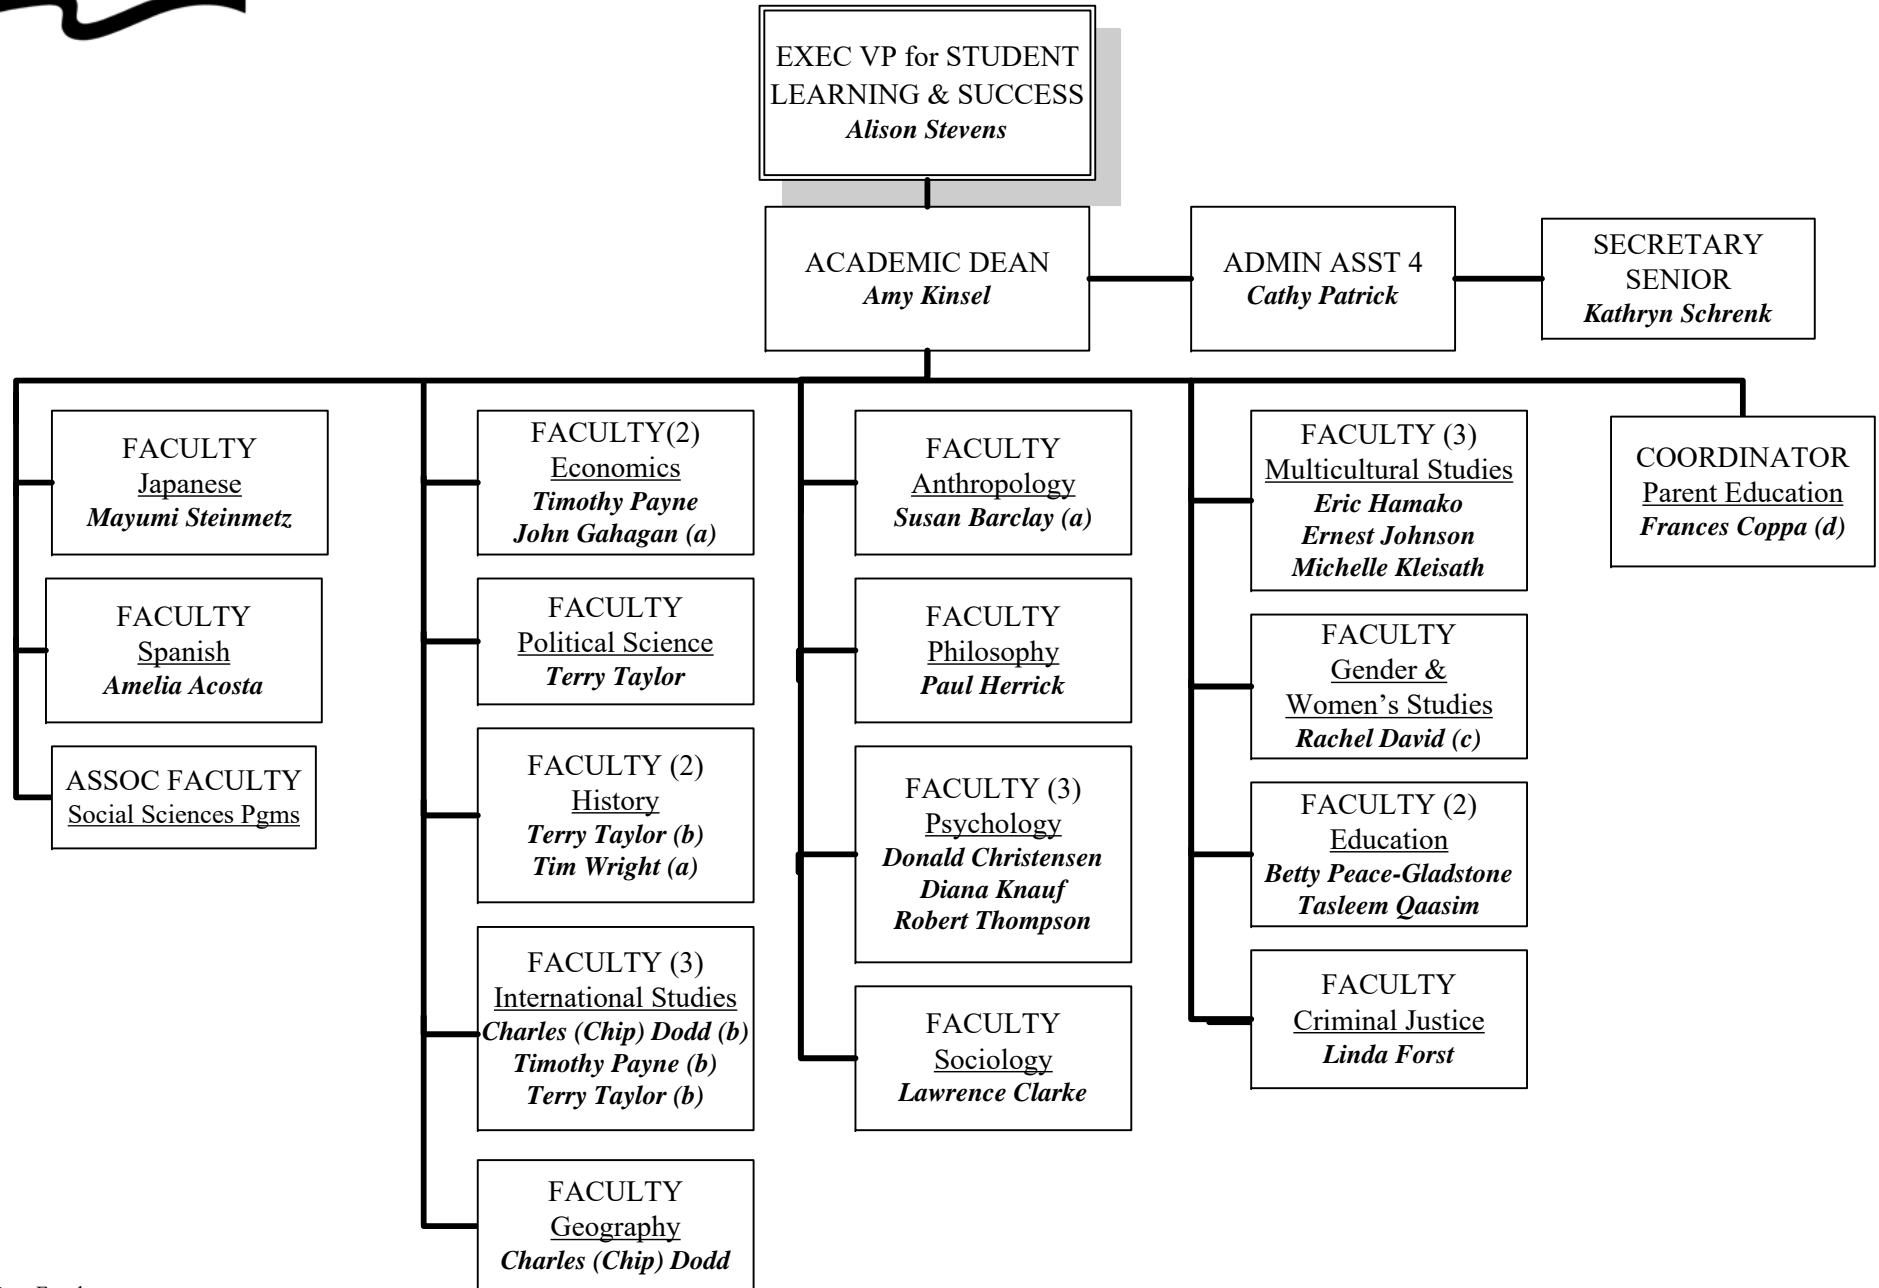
EXEC VP for STUDENT LEARNING & SUCCESS
*Alison Stevens*

ACADEMIC DEAN
*Amy Kinsel*

ADMIN ASST 4
*Cathy Patrick*

SECRETARY SENIOR
*Kathryn Schrenk*

FACULTY
Japanese
*Mayumi Steinmetz*

FACULTY
Spanish
*Amelia Acosta*

ASSOC FACULTY
Social Sciences Pgms

FACULTY(2)
Economics
*Timothy Payne*
*John Gahagan (a)*

FACULTY
Political Science
*Terry Taylor*

FACULTY (2)
History
*Terry Taylor (b)*
*Tim Wright (a)*

FACULTY (3)
International Studies
*Charles (Chip) Dodd (b)*
*Timothy Payne (b)*
*Terry Taylor (b)*

FACULTY
Geography
*Charles (Chip) Dodd*

FACULTY
Anthropology
*Susan Barclay (a)*

FACULTY
Philosophy
*Paul Herrick*

FACULTY (3)
Psychology
*Donald Christensen*
*Diana Knauf*
*Robert Thompson*

FACULTY
Sociology
*Lawrence Clarke*

FACULTY (3)
Multicultural Studies
*Eric Hamako*
*Ernest Johnson*
*Michelle Kleisath*

FACULTY
Gender & Women's Studies
*Rachel David (c)*

FACULTY (2)
Education
*Betty Peace-Gladstone*
*Tasleem Qaasim*

FACULTY
Criminal Justice
*Linda Forst*

COORDINATOR
Parent Education
*Frances Coppa (d)*